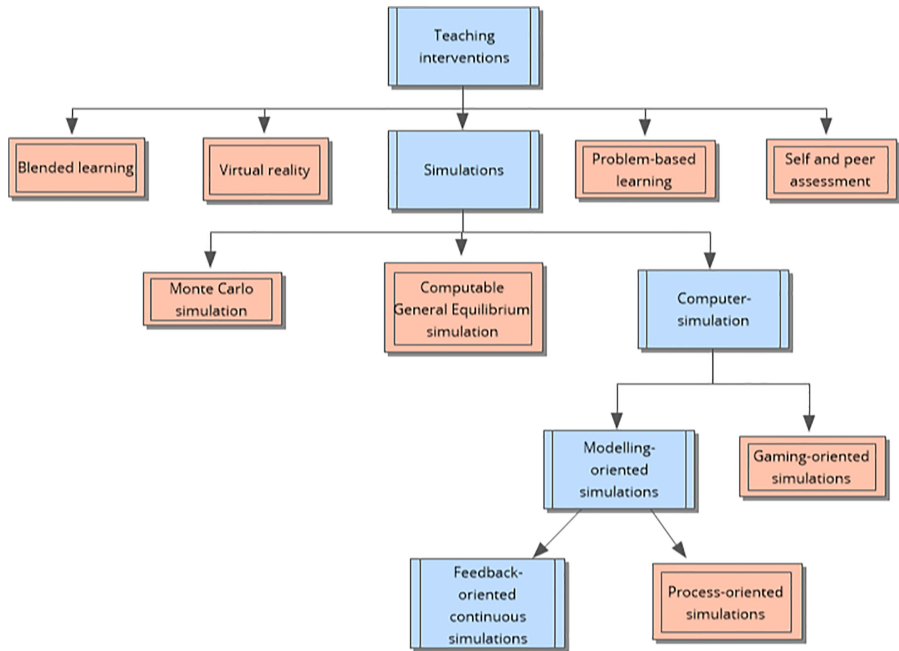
Teaching interventions

Blended learning

Virtual reality

Simulations

Problem-based learning

Self and peer assessment

Monte Carlo simulation

Computable General Equilibrium simulation

Computer-simulation

Modelling-oriented simulations

Gaming-oriented simulations

Feedback-oriented continuous simulations

Process-oriented simulations